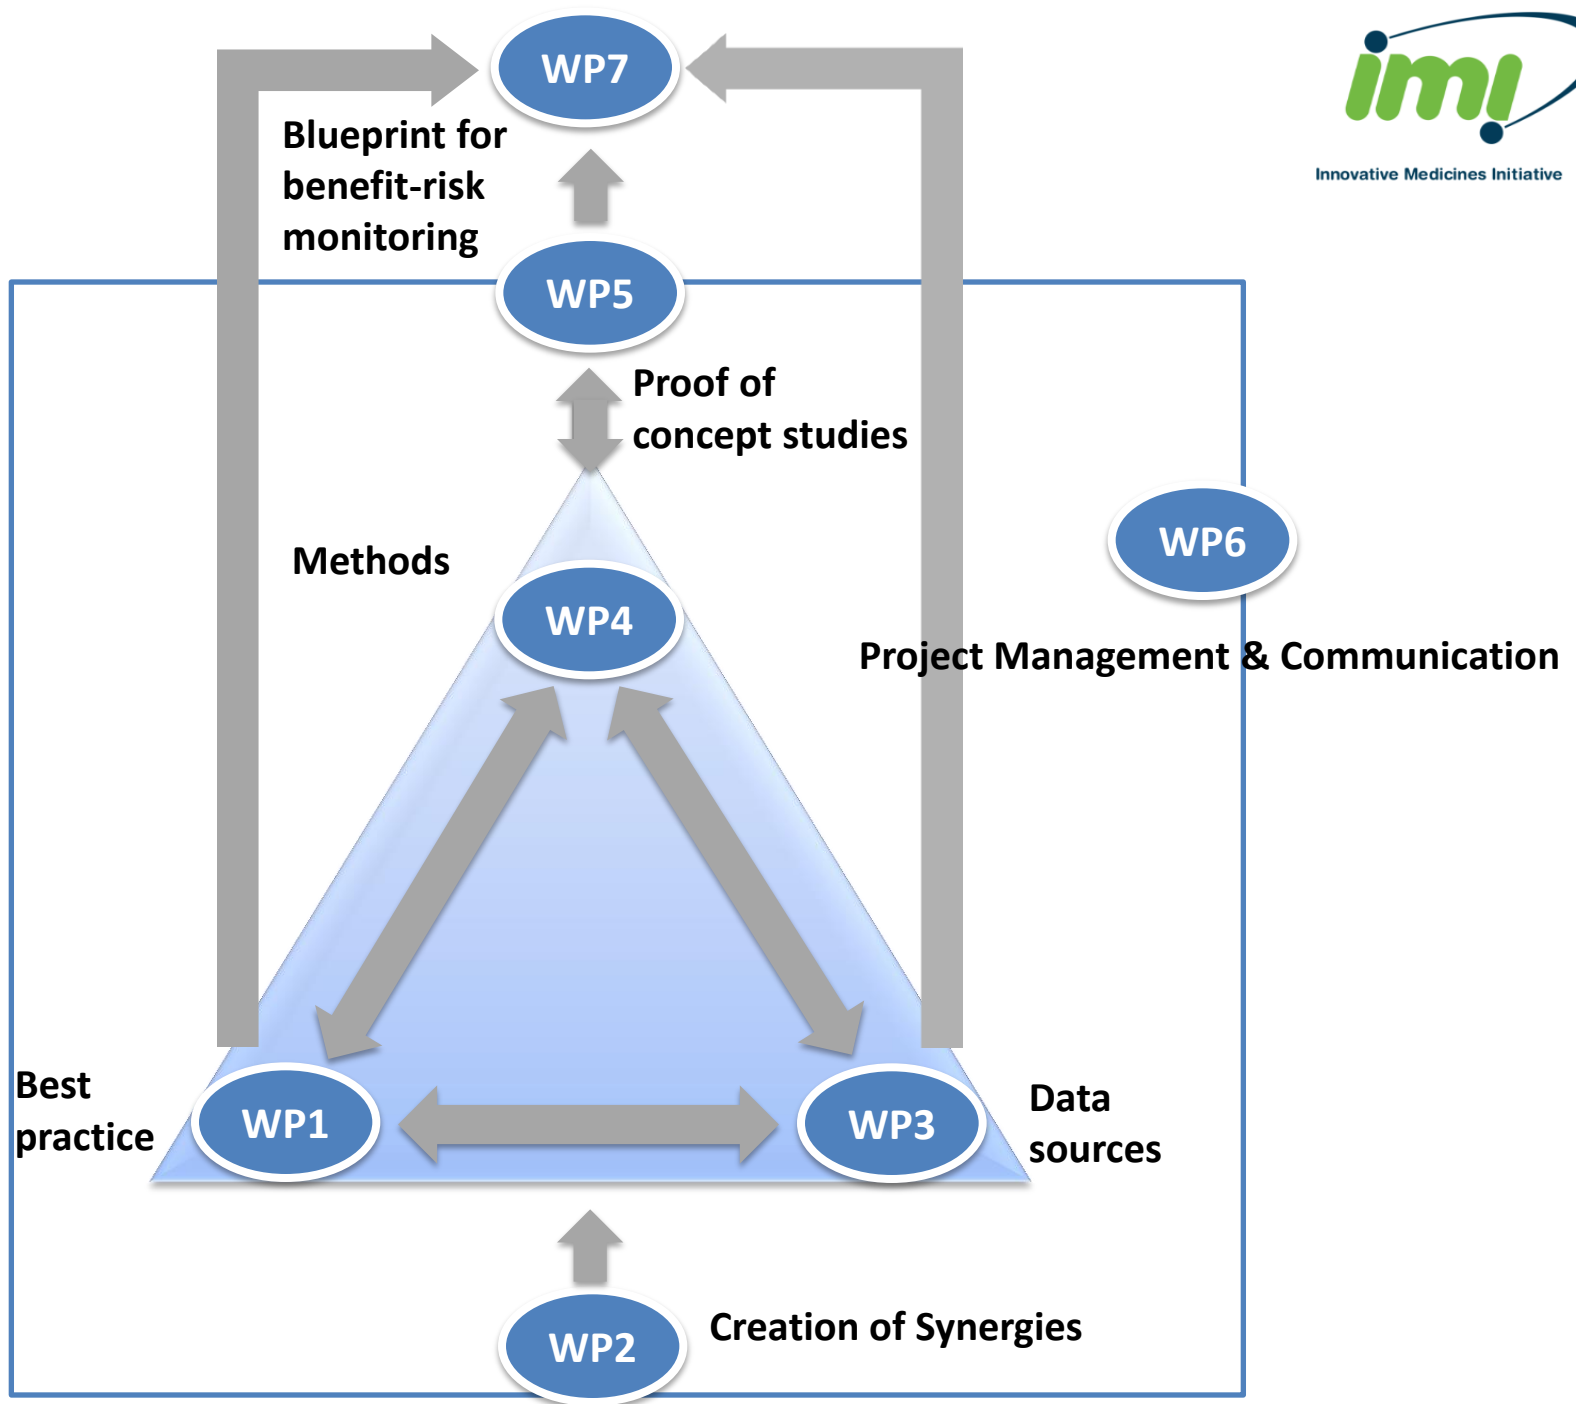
WP7

imi
Innovative Medicines Initiative

Blueprint for benefit-risk monitoring

WP5

Proof of concept studies

Methods

WP4

WP6

Project Management & Communication

Best practice

WP1

WP3

Data sources

WP2

Creation of Synergies